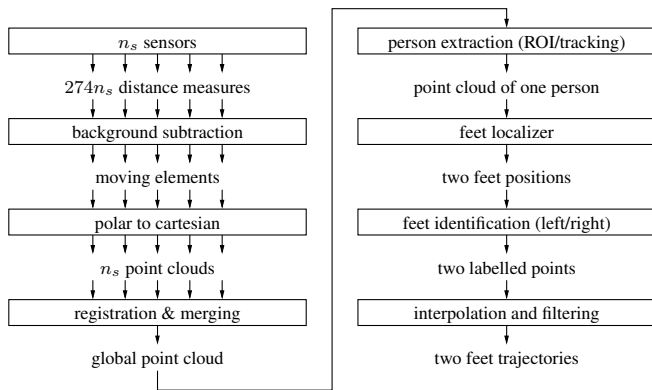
$n_s$ sensors

$274n_s$ distance measures

background subtraction

moving elements

polar to cartesian

$n_s$ point clouds

registration & merging

global point cloud

person extraction (ROI/tracking)

point cloud of one person

feet localizer

two feet positions

feet identification (left/right)

two labelled points

interpolation and filtering

two feet trajectories